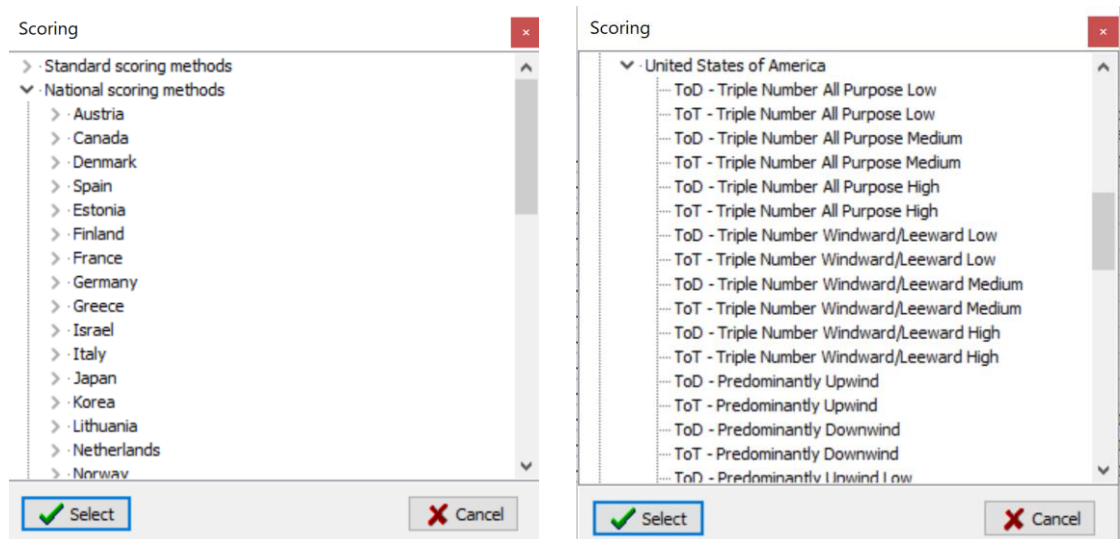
Scoring

×

Standard scoring methods
National scoring methods
Austria
Canada
Denmark
Spain
Estonia
Finland
France
Germany
Greece
Israel
Italy
Japan
Korea
Lithuania
Netherlands
Norway

Select

Cancel

Scoring

×

United States of America
ToD - Triple Number All Purpose Low
ToT - Triple Number All Purpose Low
ToD - Triple Number All Purpose Medium
ToT - Triple Number All Purpose Medium
ToD - Triple Number All Purpose High
ToT - Triple Number All Purpose High
ToD - Triple Number Windward/Leeward Low
ToT - Triple Number Windward/Leeward Low
ToD - Triple Number Windward/Leeward Medium
ToT - Triple Number Windward/Leeward Medium
ToD - Triple Number Windward/Leeward High
ToT - Triple Number Windward/Leeward High
ToD - Predominantly Upwind
ToT - Predominantly Upwind
ToD - Predominantly Downwind
ToT - Predominantly Downwind
ToD - Predominantly Upwind Low

Select

Cancel